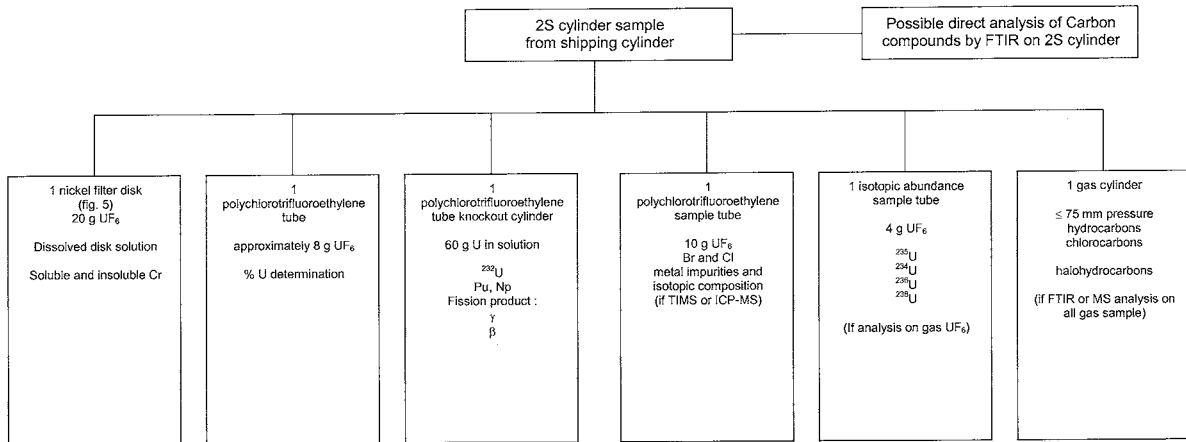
2S cylinder sample
from shipping cylinder

Possible direct analysis of Carbon compounds by FTIR on 2S cylinder

1 nickel filter disk
(fig. 5)
20 g $UF_6$

Dissolved disk solution

Soluble and insoluble Cr

1
polychlorotrifluoroethylene
tube

approximately 8 g $UF_6$

% U determination

1
polychlorotrifluoroethylene
tube knockout cylinder

60 g U in solution

$^{232}U$
Pu, Np
Fission product :
γ
β

1
polychlorotrifluoroethylene
sample tube

10 g $UF_6$
Br and Cl
metal impurities and
isotopic composition
(if TIMS or ICP-MS)

1 isotopic abundance
sample tube

4 g $UF_6$

$^{235}U$
$^{234}U$
$^{236}U$
$^{238}U$

(If analysis on gas $UF_6$)

1 gas cylinder

≤ 75 mm pressure
hydrocarbons
chlorocarbons

halohydrocarbons

(if FTIR or MS analysis on all gas sample)